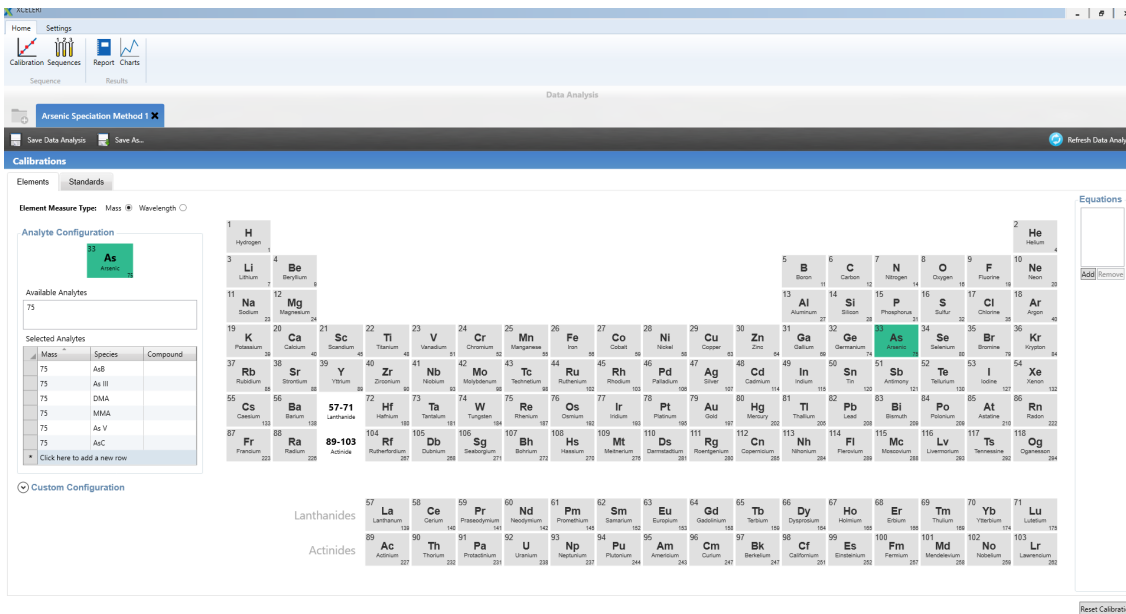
XCELERI

Home Settings

Calibration Sequences Report Charts
Sequence Results

Data Analysis

Arsenic Speciation Method 1

Save Data Analysis Save As...

Refresh Data Analy

Calibrations

Elements Standards

Element Measure Type: Mass Wavelength

Analyte Configuration

33 As Arsenic 75

Available Analytes
75

Selected Analytes

| Mass | Species | Compound |
|---|---|---|
| 75 | AsB | |
| 75 | As III | |
| 75 | DMA | |
| 75 | MMA | |
| 75 | As V | |
| 75 | AsC | |
| * Click here to add a new row | | |

Custom Configuration

1 H Hydrogen 1
2 He Helium 4
3 Li Lithium 7
4 Be Beryllium 9
5 B Boron 11
6 C Carbon 12
7 N Nitrogen 14
8 O Oxygen 16
9 F Fluorine 19
10 Ne Neon 20
11 Na Sodium 23
12 Mg Magnesium 24
13 Al Aluminum 27
14 Si Silicon 28
15 P Phosphorus 31
16 S Sulfur 32
17 Cl Chlorine 35
18 Ar Argon 40
19 K Potassium 39
20 Ca Calcium 40
21 Sc Scandium 45
22 Ti Titanium 48
23 V Vanadium 51
24 Cr Chromium 52
25 Mn Manganese 55
26 Fe Iron 56
27 Co Cobalt 59
28 Ni Nickel 58
29 Cu Copper 63
30 Zn Zinc 64
31 Ga Gallium 69
32 Ge Germanium 74
33 As Arsenic 75
34 Se Selenium 80
35 Br Bromine 79
36 Kr Krypton 84
37 Rb Rubidium 85
38 Sr Strontium 88
39 Y Yttrium 89
40 Zr Zirconium 90
41 Nb Niobium 93
42 Mo Molybdenum 98
43 Tc Technetium 98
44 Ru Ruthenium 102
45 Rh Rhodium 103
46 Pd Palladium 106
47 Ag Silver 107
48 Cd Cadmium 114
49 In Indium 115
50 Sn Tin 120
51 Sb Antimony 121
52 Te Tellurium 130
53 I Iodine 127
54 Xe Xenon 132
55 Cs Caesium 133
56 Ba Barium 138
57-71 Lanthanide
72 Hf Hafnium 180
73 Ta Tantalum 181
74 W Tungsten 184
75 Re Rhenium 187
76 Os Osmium 192
77 Ir Iridium 193
78 Pt Platinum 195
79 Au Gold 197
80 Hg Mercury 202
81 Tl Thallium 205
82 Pb Lead 208
83 Bi Bismuth 209
84 Po Polonium 209
85 At Astatine 210
86 Rn Radon 222
87 Fr Francium 223
88 Ra Radium 226
89-103 Actinide
104 Rf Rutherfordium 267
105 Db Dubnium 268
106 Sg Seaborgium 271
107 Bh Bohrium 272
108 Hs Hassium 270
109 Mt Meitnerium 276
110 Ds Darmstadtium 281
111 Rg Roentgenium 280
112 Cn Copernicium 285
113 Nh Nihonium 284
114 Fl Flerovium 289
115 Mc Moscovium 288
116 Lv Livermorium 293
117 Ts Tennessine 292
118 Og Oganesson 294

Lanthanides
57 La Lanthanum 139
58 Ce Cerium 140
59 Pr Praseodymium 141
60 Nd Neodymium 142
61 Pm Promethium 145
62 Sm Samarium 152
63 Eu Europium 153
64 Gd Gadolinium 158
65 Tb Terbium 159
66 Dy Dysprosium 164
67 Ho Holmium 165
68 Er Erbium 166
69 Tm Thulium 169
70 Yb Ytterbium 174
71 Lu Lutetium 175

Actinides
89 Ac Actinium 227
90 Th Thorium 232
91 Pa Protactinium 231
92 U Uranium 238
93 Np Neptunium 237
94 Pu Plutonium 244
95 Am Americium 243
96 Cm Curium 247
97 Bk Berkelium 247
98 Cf Californium 251
99 Es Einsteinium 252
100 Fm Fermium 257
101 Md Mendelevium 258
102 No Nobelium 259
103 Lr Lawrencium 262

Equations
Add Remove

Reset Calibrati